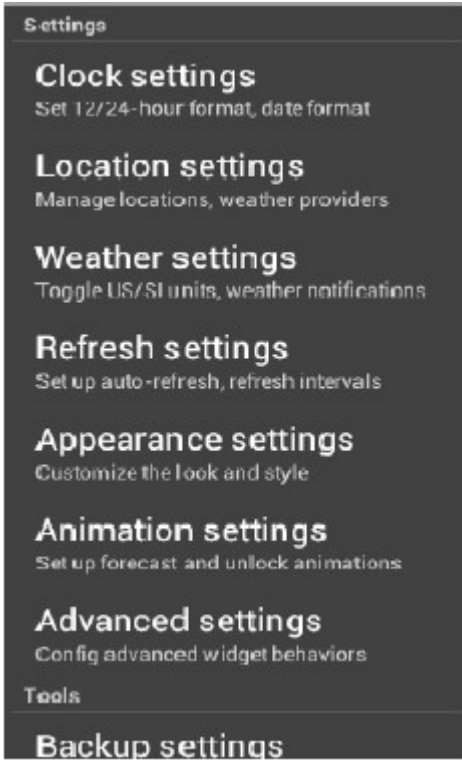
Settings

Clock settings
Set 12/24-hour format, date format

Location settings
Manage locations, weather providers

Weather settings
Toggle US/SI units, weather notifications

Refresh settings
Set up auto-refresh, refresh intervals

Appearance settings
Customize the look and style

Animation settings
Set up forecast and unlock animations

Advanced settings
Config advanced widget behaviors

Tools

Backup settings